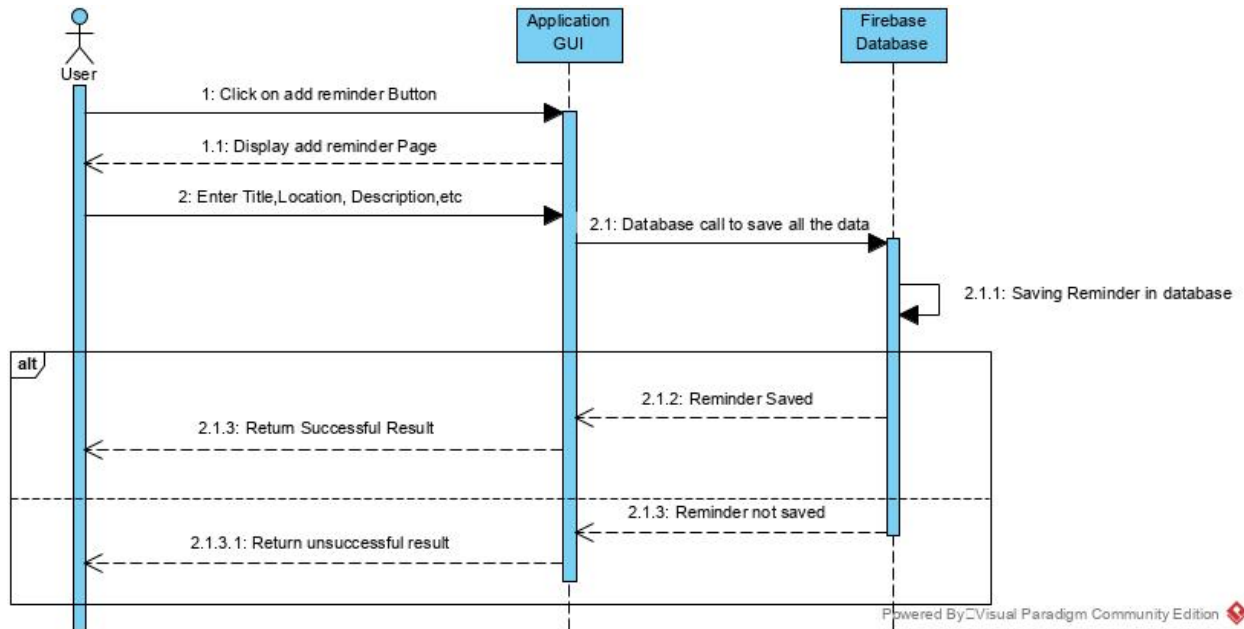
User

Application GUI

Firebase Database

1: Click on add reminder Button

1.1: Display add reminder Page

2: Enter Title,Location, Description,etc

2.1: Database call to save all the data

2.1.1: Saving Reminder in database

alt

2.1.2: Reminder Saved

2.1.3: Return Successful Result

2.1.3: Reminder not saved

2.1.3.1: Return unsuccessful result

Powered By Visual Paradigm Community Edition